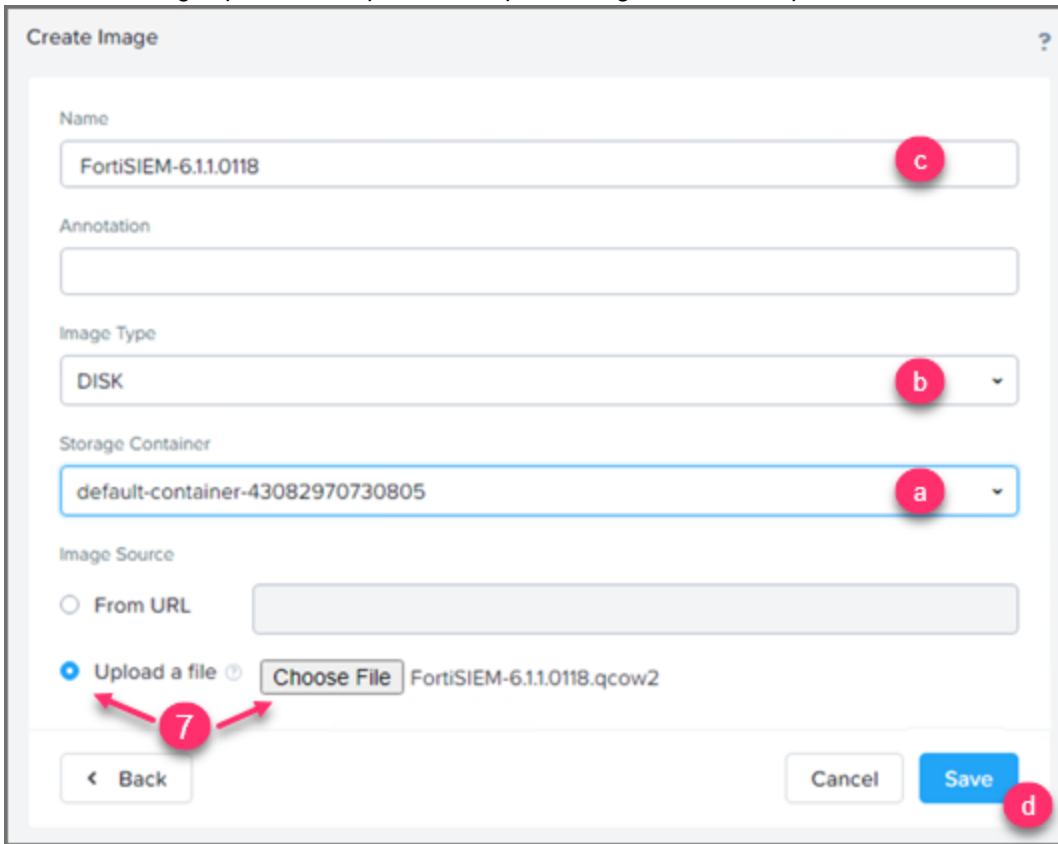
Create Image

?

Name

FortiSIEM-6.1.1.0118

c

Annotation

Image Type

DISK

b

Storage Container

default-container-43082970730805

a

Image Source

From URL

Upload a file

Choose File

FortiSIEM-6.1.1.0118.qcow2

7

Back

Cancel

Save

d